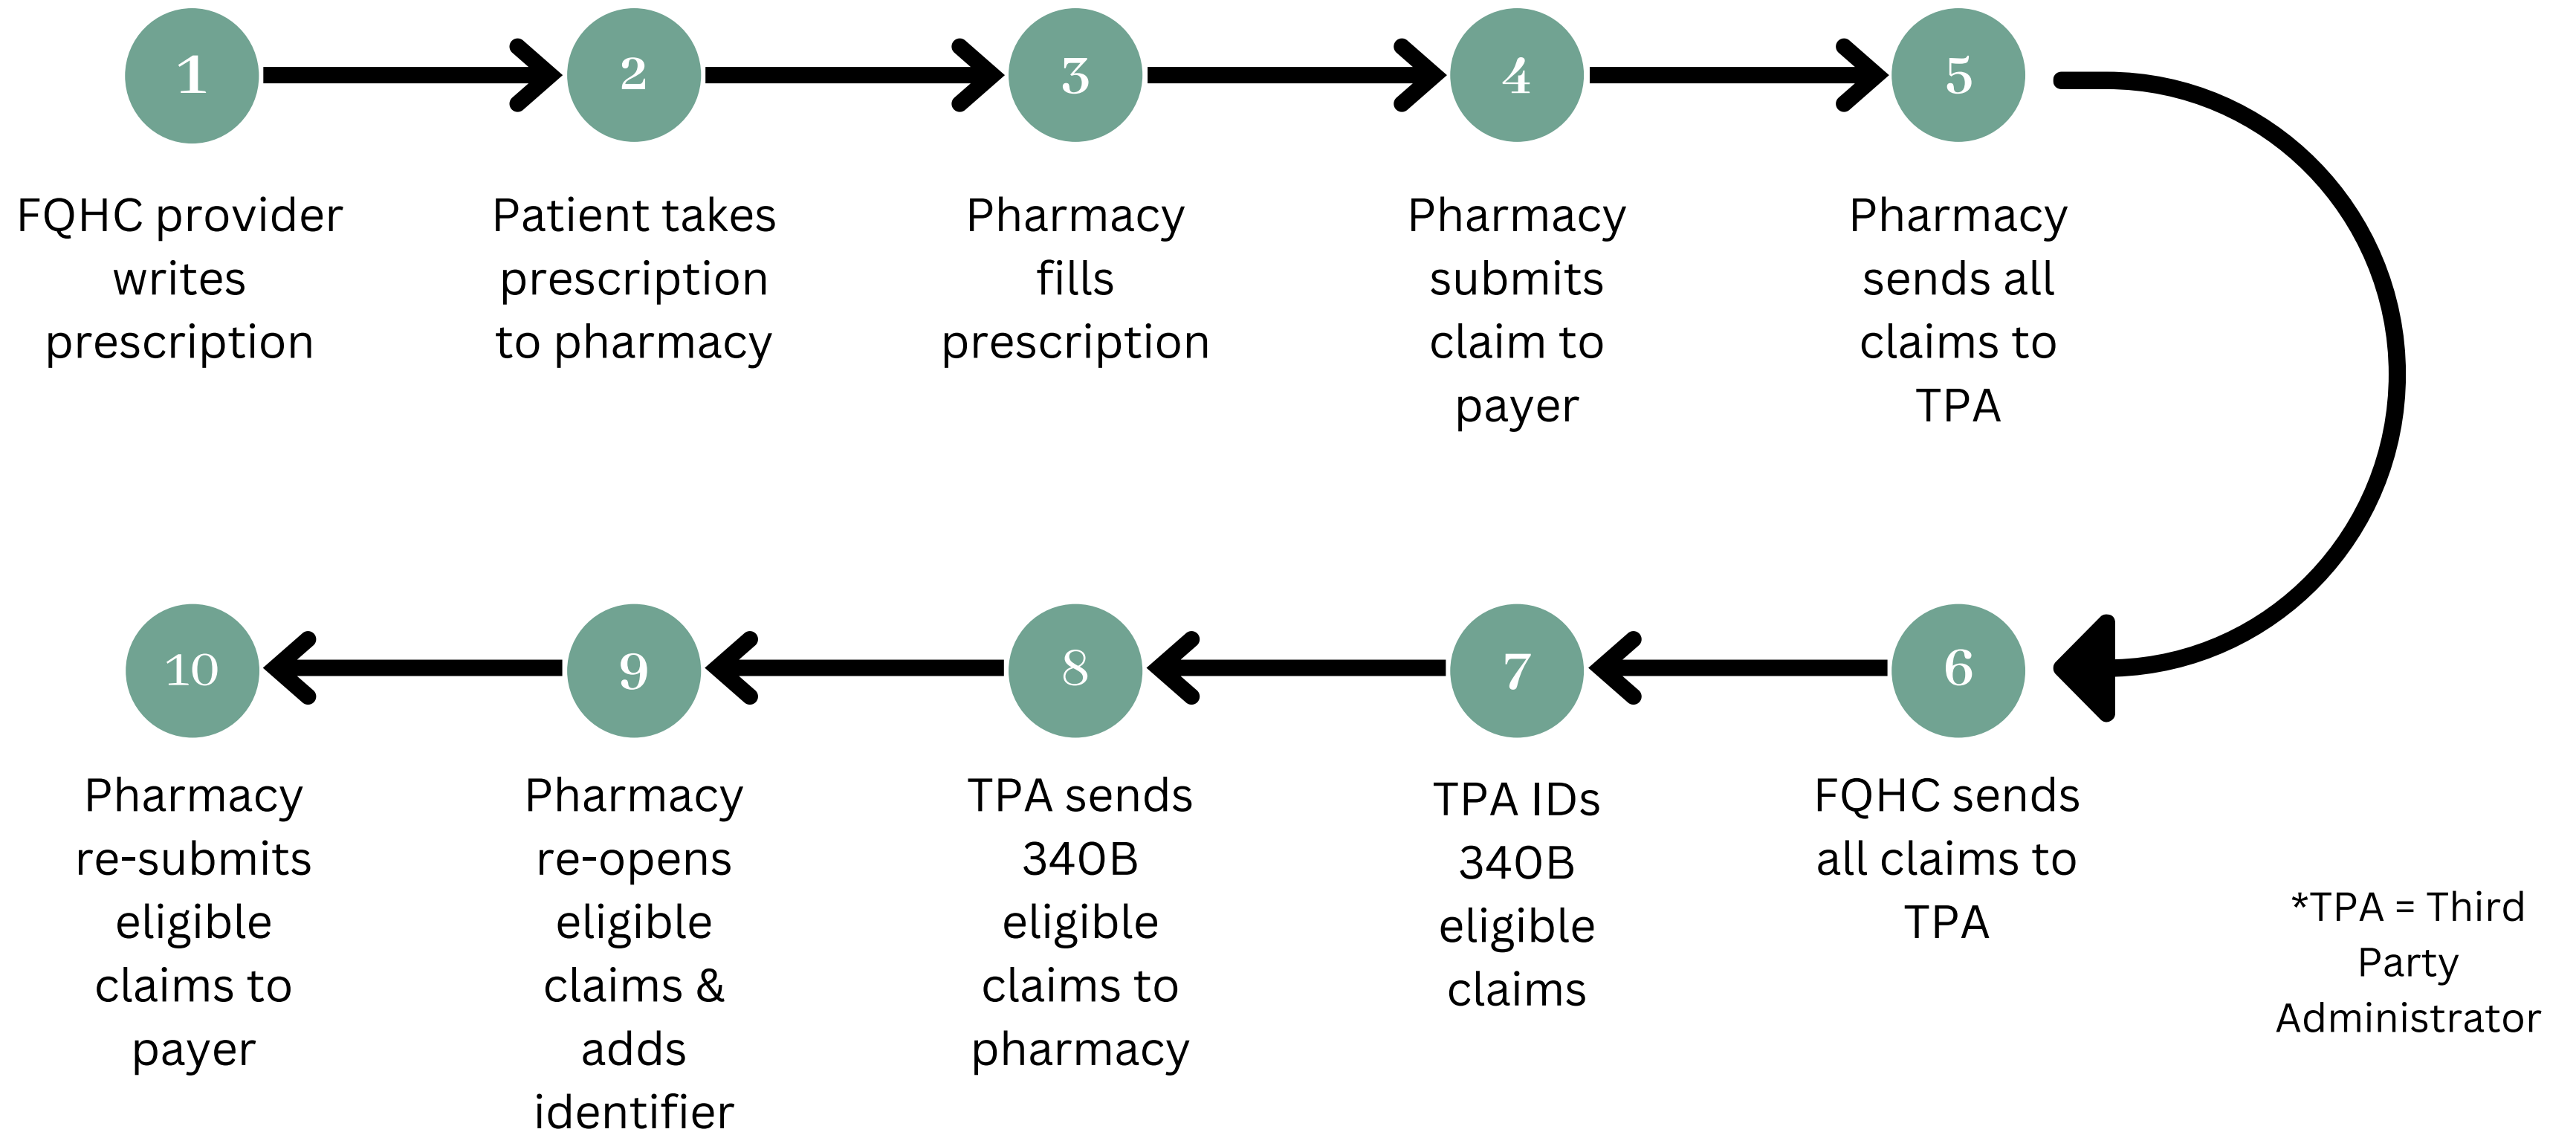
1
FQHC provider writes prescription

2
Patient takes prescription to pharmacy

3
Pharmacy fills prescription

4
Pharmacy submits claim to payer

5
Pharmacy sends all claims to TPA

6
FQHC sends all claims to TPA

7
TPA IDs 340B eligible claims

8
TPA sends 340B eligible claims to pharmacy

9
Pharmacy re-opens eligible claims & adds identifier

10
Pharmacy re-submits eligible claims to payer

*TPA = Third Party Administrator